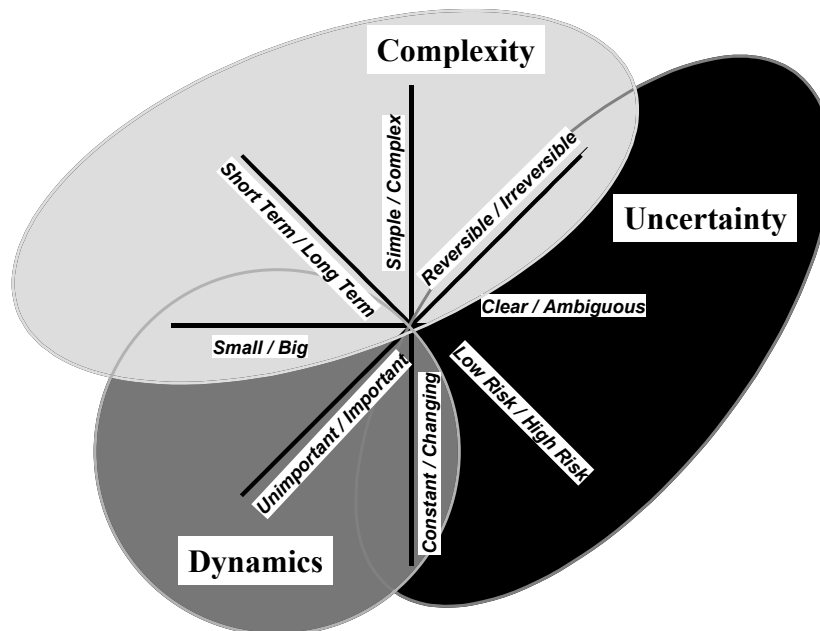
Complexity

Simple / Complex

Short Term / Long Term

Reversible / Irreversible

Uncertainty

Clear / Ambiguous

Small / Big

Low Risk / High Risk

Unimportant / Important

Constant / Changing

Dynamics